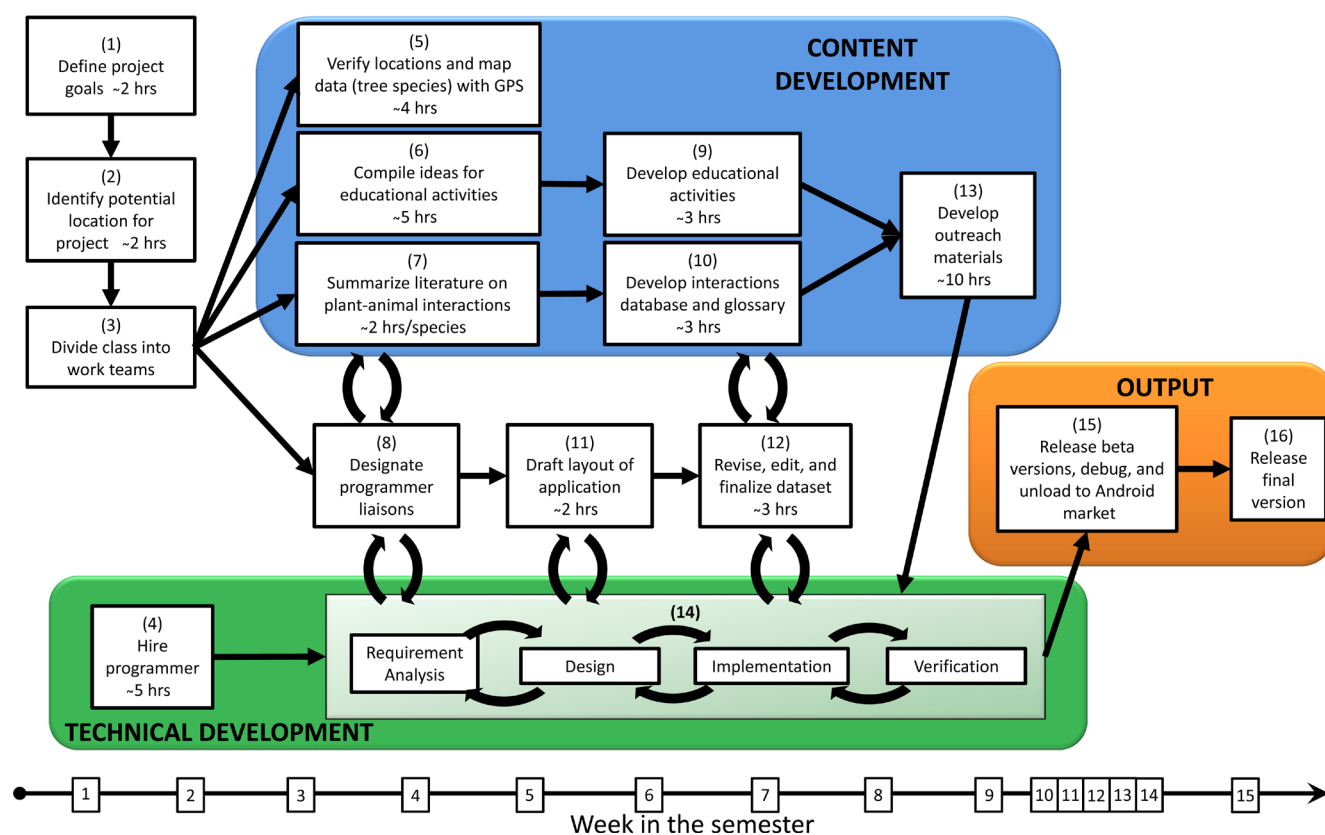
(1)
Define project goals ~2 hrs

(2)
Identify potential location for project ~2 hrs

(3)
Divide class into work teams

CONTENT DEVELOPMENT

(5)
Verify locations and map data (tree species) with GPS
~4 hrs

(6)
Compile ideas for educational activities
~5 hrs

(7)
Summarize literature on plant-animal interactions
~2 hrs/species

(9)
Develop educational activities
~3 hrs

(10)
Develop interactions database and glossary
~3 hrs

(13)
Develop outreach materials
~10 hrs

(8)
Designate programmer liaisons

(11)
Draft layout of application
~2 hrs

(12)
Revise, edit, and finalize dataset
~3 hrs

OUTPUT

(15)
Release beta versions, debug, and unload to Android market

(16)
Release final version

(4)
Hire programmer
~5 hrs

(14)

Requirement Analysis

Design

Implementation

Verification

TECHNICAL DEVELOPMENT

1 2 3 4 5 6 7 8 9 10 11 12 13 14 15

Week in the semester